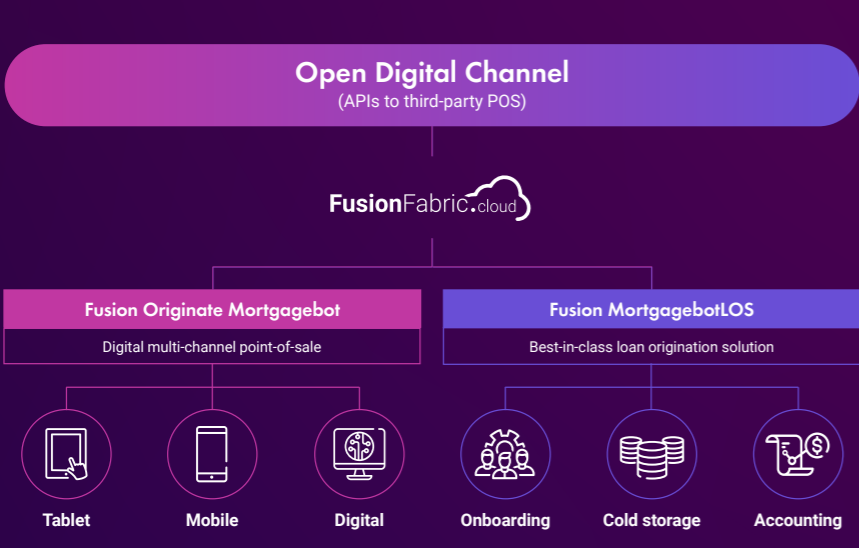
Open Digital Channel
(APIs to third-party POS)

FusionFabric.cloud

Fusion Originate Mortgagebot
Digital multi-channel point-of-sale

Fusion MortgagebotLOS
Best-in-class loan origination solution

Tablet
Mobile
Digital
Onboarding
Cold storage
Accounting